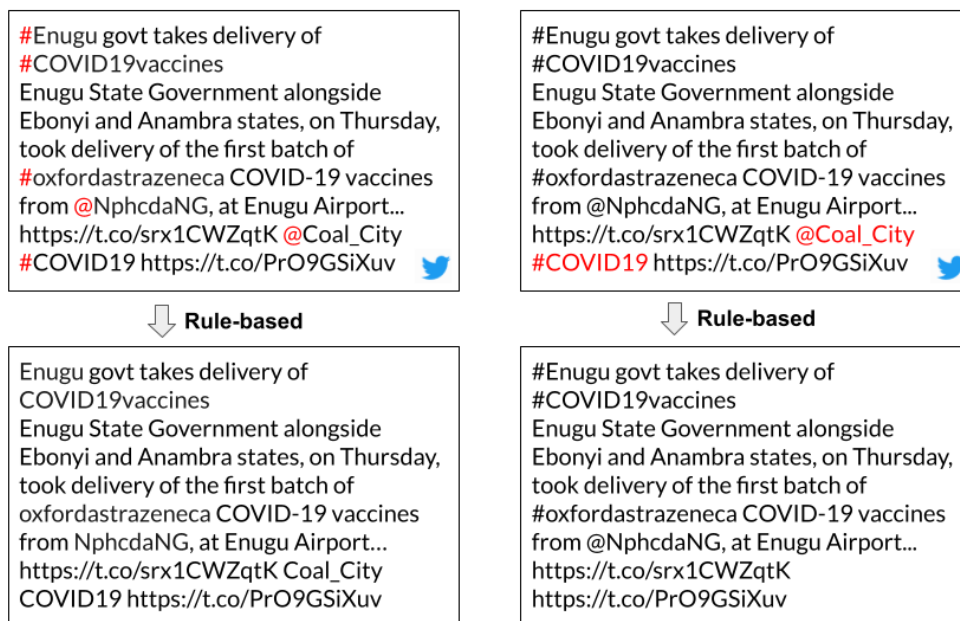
#Enugu govt takes delivery of #COVID19vaccines
Enugu State Government alongside Ebonyi and Anambra states, on Thursday, took delivery of the first batch of #oxfordastrazeneca COVID-19 vaccines from @NphcdaNG, at Enugu Airport... https://t.co/srx1CWZqtK @Coal_City #COVID19 https://t.co/PrO9GSiXuv

Rule-based

Enugu govt takes delivery of COVID19vaccines
Enugu State Government alongside Ebonyi and Anambra states, on Thursday, took delivery of the first batch of oxfordastrazeneca COVID-19 vaccines from NphcdaNG, at Enugu Airport… https://t.co/srx1CWZqtK Coal_City COVID19 https://t.co/PrO9GSiXuv

#Enugu govt takes delivery of #COVID19vaccines
Enugu State Government alongside Ebonyi and Anambra states, on Thursday, took delivery of the first batch of #oxfordastrazeneca COVID-19 vaccines from @NphcdaNG, at Enugu Airport... https://t.co/srx1CWZqtK @Coal_City #COVID19 https://t.co/PrO9GSiXuv

Rule-based

#Enugu govt takes delivery of #COVID19vaccines
Enugu State Government alongside Ebonyi and Anambra states, on Thursday, took delivery of the first batch of #oxfordastrazeneca COVID-19 vaccines from @NphcdaNG, at Enugu Airport... https://t.co/srx1CWZqtK https://t.co/PrO9GSiXuv